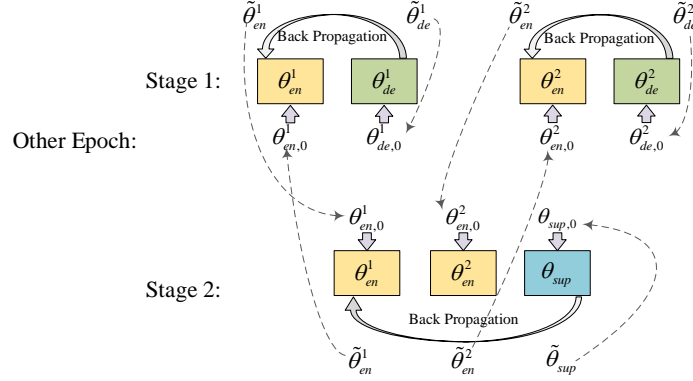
$\tilde{\theta}_{en}^{1}$ $\tilde{\theta}_{de}^{1}$ $\tilde{\theta}_{en}^{2}$ $\tilde{\theta}_{de}^{2}$

Back Propagation

Back Propagation

Stage 1:

$\theta_{en}^{1}$ $\theta_{de}^{1}$ $\theta_{en}^{2}$ $\theta_{de}^{2}$

Other Epoch:

$\theta_{en,0}^{1}$ $\theta_{de,0}^{1}$ $\theta_{en,0}^{2}$ $\theta_{de,0}^{2}$

$\theta_{en,0}^{1}$ $\theta_{en,0}^{2}$ $\theta_{sup,0}$

Stage 2:

$\theta_{en}^{1}$ $\theta_{en}^{2}$ $\theta_{sup}$

Back Propagation

$\tilde{\theta}_{en}^{1}$ $\tilde{\theta}_{en}^{2}$ $\tilde{\theta}_{sup}$